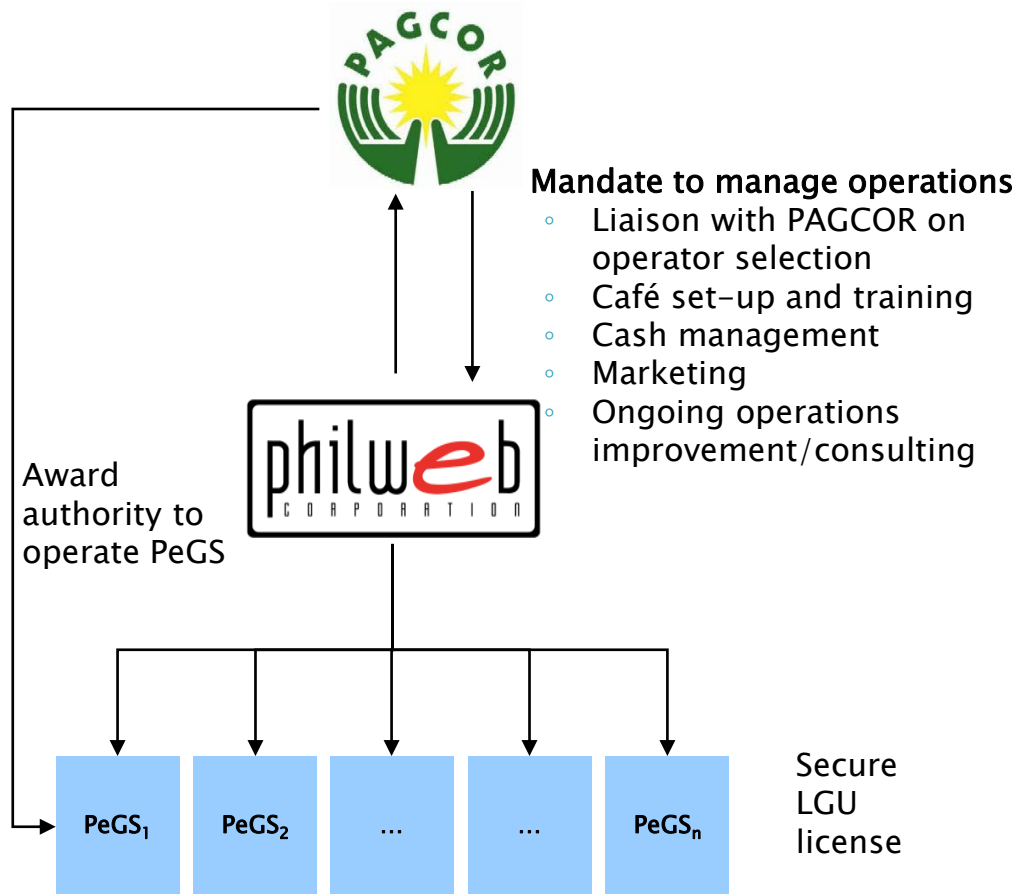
PAGCOR

Mandate to manage operations
◦ Liaison with PAGCOR on operator selection
◦ Café set-up and training
◦ Cash management
◦ Marketing
◦ Ongoing operations improvement/consulting

philweb
CORPORATION

Award authority to operate PeGS

PeGS$_1$

PeGS$_2$

...

...

PeGS$_n$

Secure LGU license